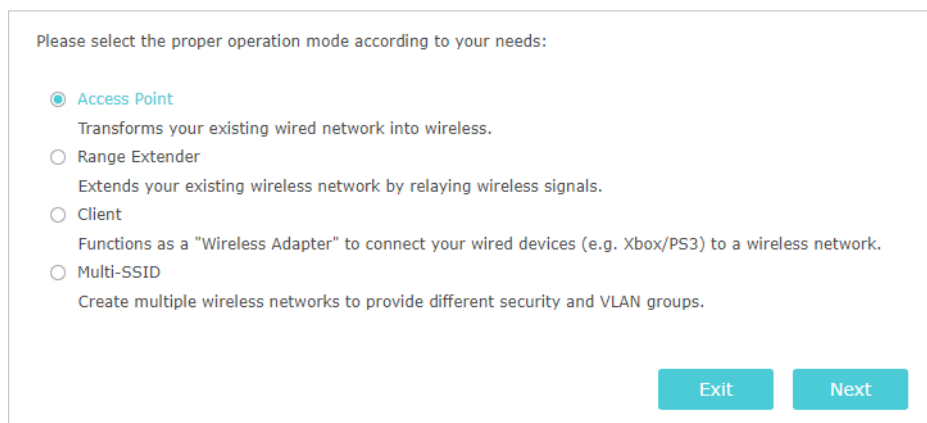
Please select the proper operation mode according to your needs:

Access Point
Transforms your existing wired network into wireless.

Range Extender
Extends your existing wireless network by relaying wireless signals.

Client
Functions as a "Wireless Adapter" to connect your wired devices (e.g. Xbox/PS3) to a wireless network.

Multi-SSID
Create multiple wireless networks to provide different security and VLAN groups.

Exit
Next